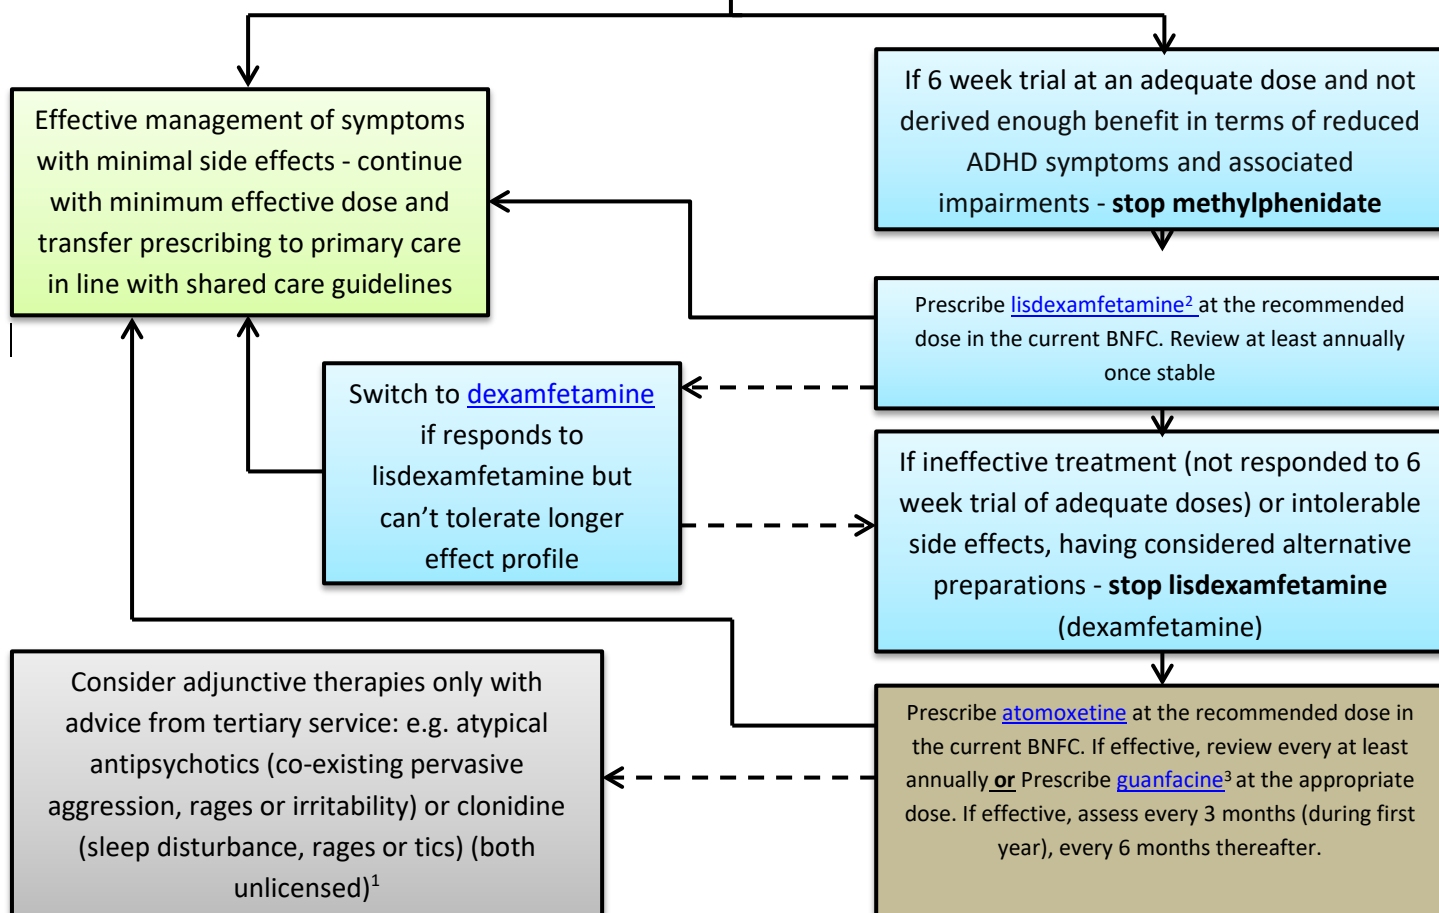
Effective management of symptoms with minimal side effects - continue with minimum effective dose and transfer prescribing to primary care in line with shared care guidelines

If 6 week trial at an adequate dose and not derived enough benefit in terms of reduced ADHD symptoms and associated impairments - **stop methylphenidate**

Prescribe lisdexamfetamine$^2$ at the recommended dose in the current BNFC. Review at least annually once stable

Switch to dexamfetamine if responds to lisdexamfetamine but can't tolerate longer effect profile

If ineffective treatment (not responded to 6 week trial of adequate doses) or intolerable side effects, having considered alternative preparations - **stop lisdexamfetamine** (dexamfetamine)

Consider adjunctive therapies only with advice from tertiary service: e.g. atypical antipsychotics (co-existing pervasive aggression, rages or irritability) or clonidine (sleep disturbance, rages or tics) (both unlicensed)$^1$

Prescribe atomoxetine at the recommended dose in the current BNFC. If effective, review every at least annually **or** Prescribe guanfacine$^3$ at the appropriate dose. If effective, assess every 3 months (during first year), every 6 months thereafter.